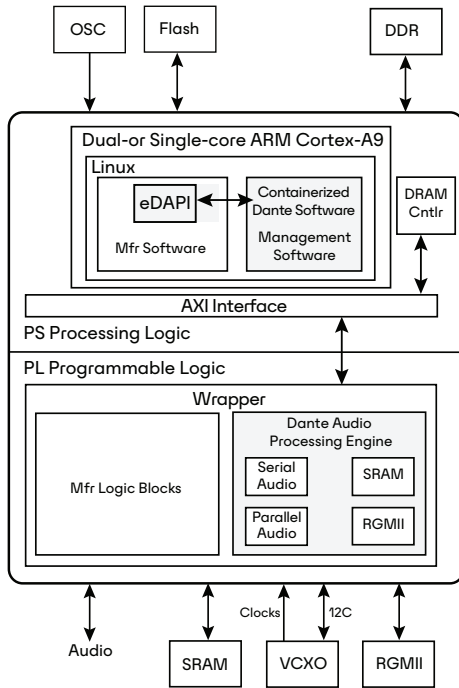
OSC

Flash

DDR

Dual-or Single-core ARM Cortex-A9

Linux

eDAPI

Containerized Dante Software

Management Software

Mfr Software

DRAM Cntlr

AXI Interface

PS Processing Logic

PL Programmable Logic

Wrapper

Dante Audio Processing Engine

Mfr Logic Blocks

Serial Audio

SRAM

Parallel Audio

RGMII

Clocks

12C

Audio

SRAM

VCXO

RGMII